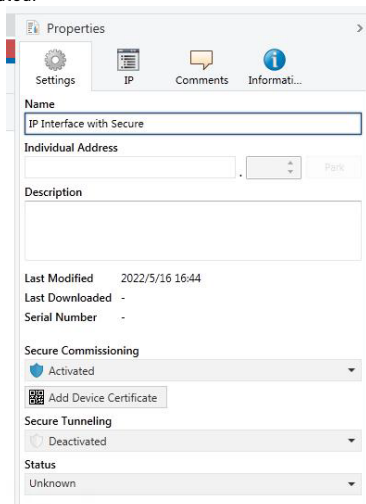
Properties

Settings | IP | Comments | Informati...

Name
IP Interface with Secure

Individual Address
.
Park

Description

Last Modified 2022/5/16 16:44
Last Downloaded -
Serial Number -

Secure Commissioning
Activated
Add Device Certificate

Secure Tunneling
Deactivated

Status
Unknown